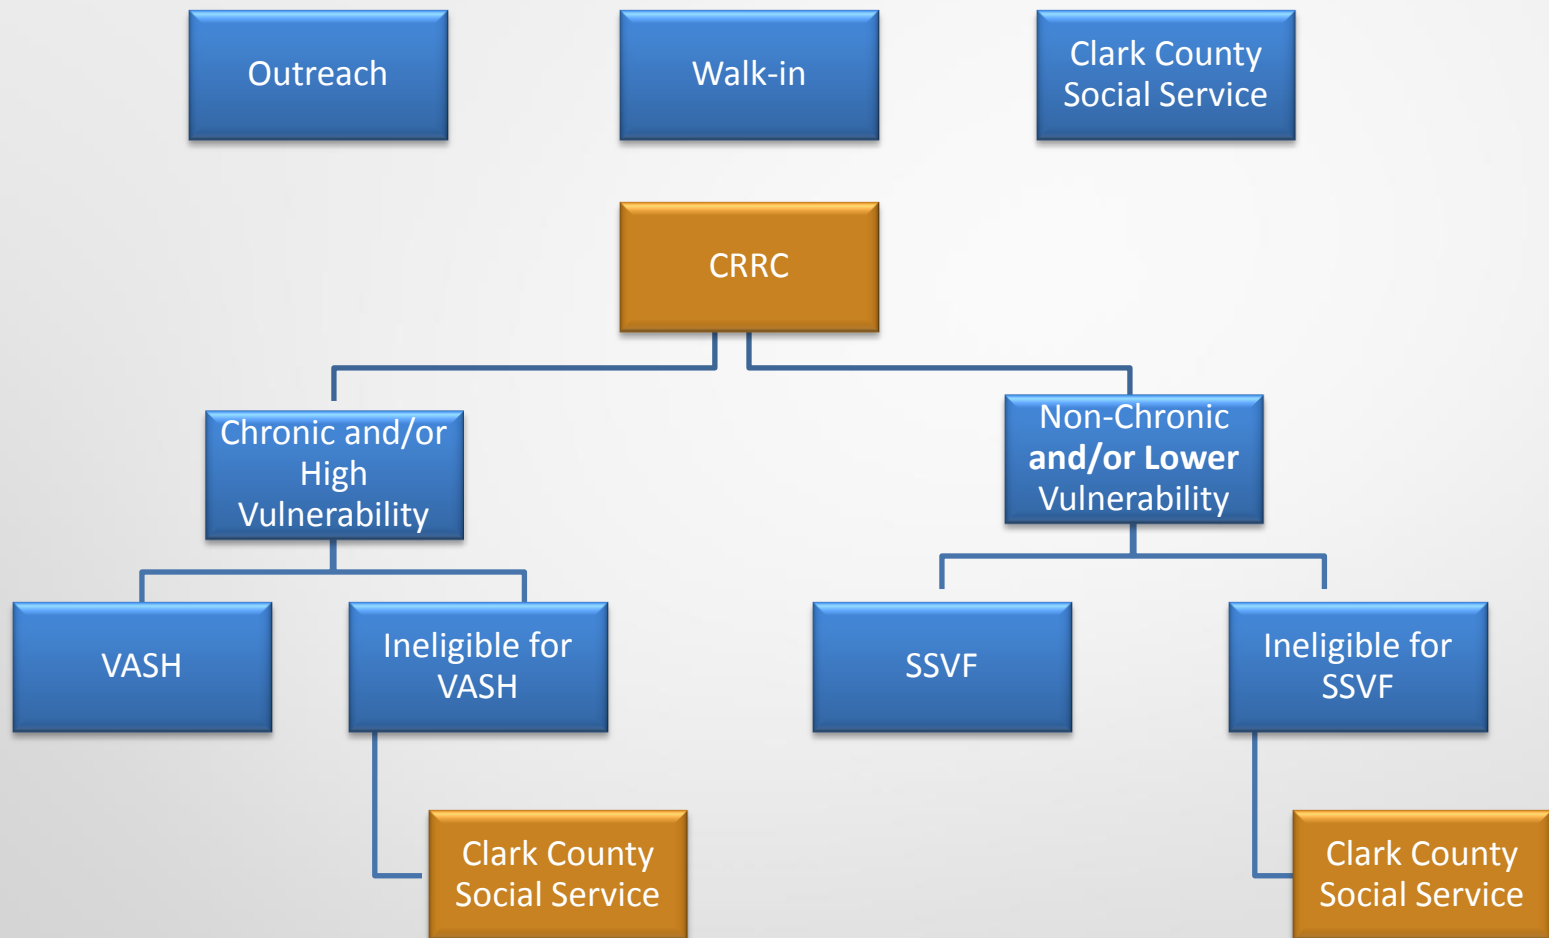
Outreach

Walk-in

Clark County Social Service

CRRC

Chronic and/or High Vulnerability

Non-Chronic **and/or Lower** Vulnerability

VASH

Ineligible for VASH

SSVF

Ineligible for SSVF

Clark County Social Service

Clark County Social Service